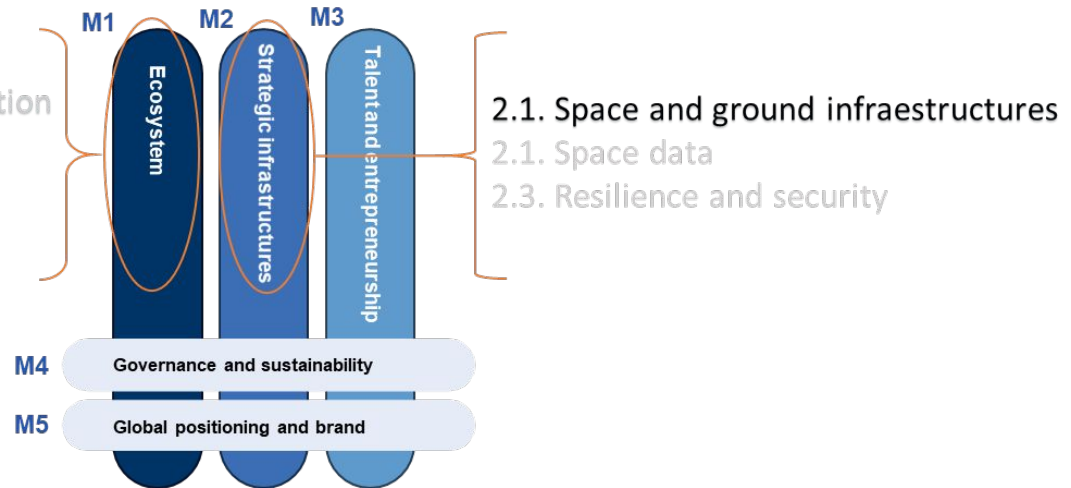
tion

M1 M2 M3

Ecosystem

Strategic infrastructures

Talent and entrepreneurship

2.1. Space and ground infraestructures
2.1. Space data
2.3. Resilience and security

M4 Governance and sustainability

M5 Global positioning and brand